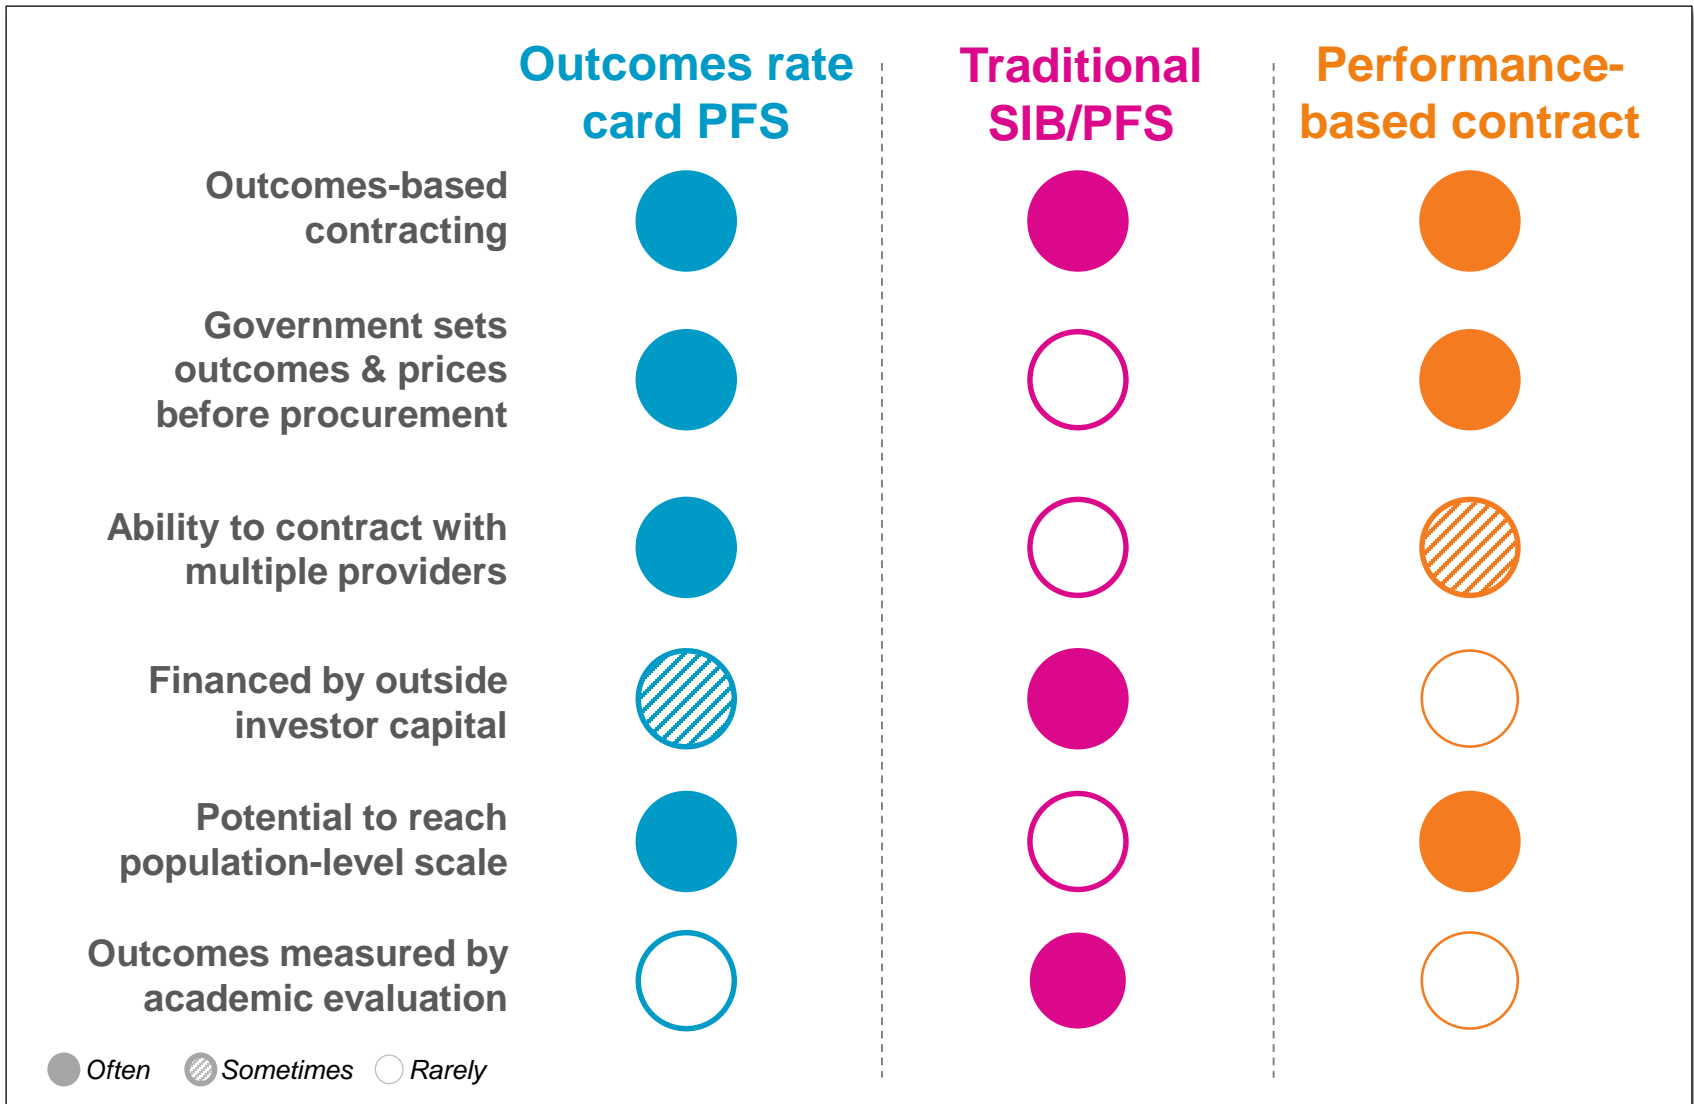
| | Outcomes rate card PFS | Traditional SIB/PFS | Performance-based contract |
|---|---|---|---|
| Outcomes-based contracting | Often | Often | Often |
| Government sets outcomes & prices before procurement | Often | Rarely | Often |
| Ability to contract with multiple providers | Often | Rarely | Sometimes |
| Financed by outside investor capital | Sometimes | Often | Rarely |
| Potential to reach population-level scale | Often | Rarely | Often |
| Outcomes measured by academic evaluation | Rarely | Often | Rarely |

Often Sometimes Rarely